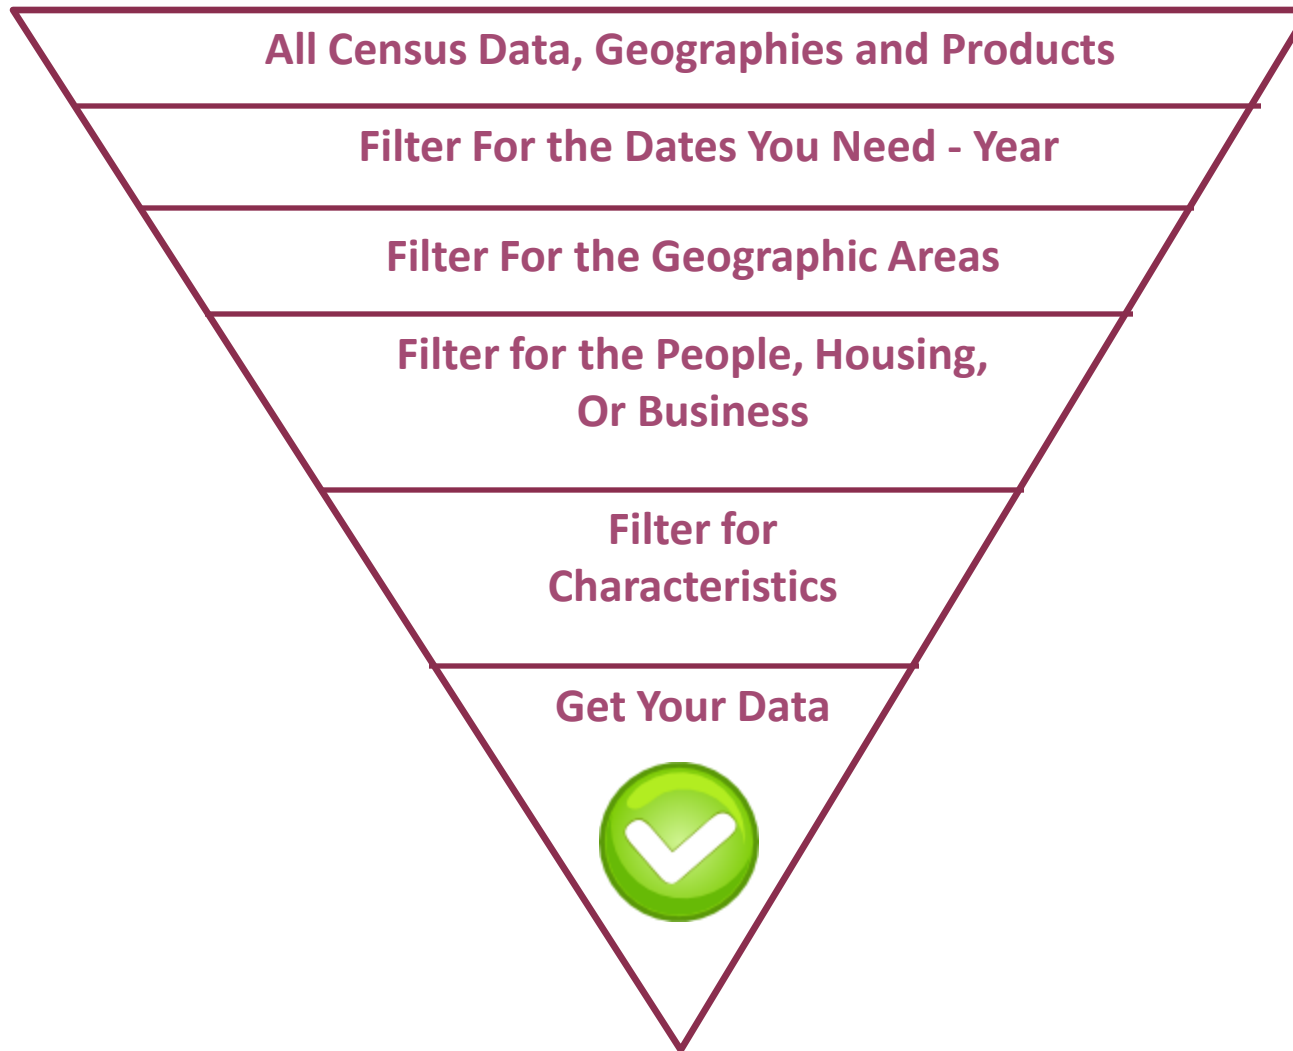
All Census Data, Geographies and Products

Filter For the Dates You Need - Year

Filter For the Geographic Areas

Filter for the People, Housing, Or Business

Filter for Characteristics

Get Your Data